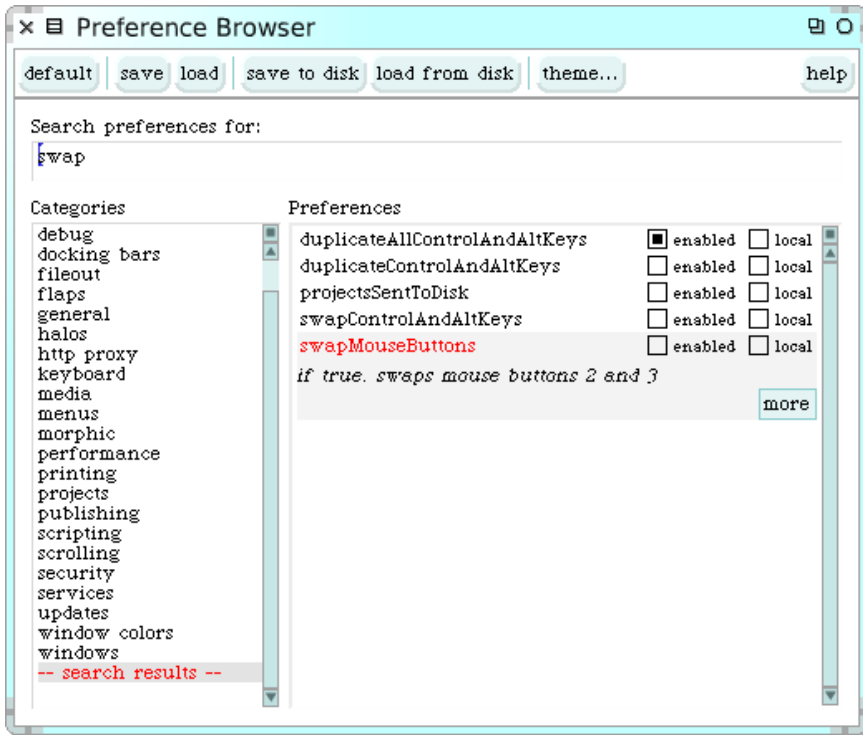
Preference Browser

default | save | load | save to disk | load from disk | theme... | help

Search preferences for:
swap

Categories
debug
docking bars
fileout
flaps
general
halos
http proxy
keyboard
media
menus
morphic
performance
printing
projects
publishing
scripting
scrolling
security
services
updates
window colors
windows
-- search results --

Preferences
duplicateAllControlAndAltKeys enabled local
duplicateControlAndAltKeys enabled local
projectsSentToDisk enabled local
swapControlAndAltKeys enabled local
swapMouseButtons enabled local
if true, swaps mouse buttons 2 and 3
more